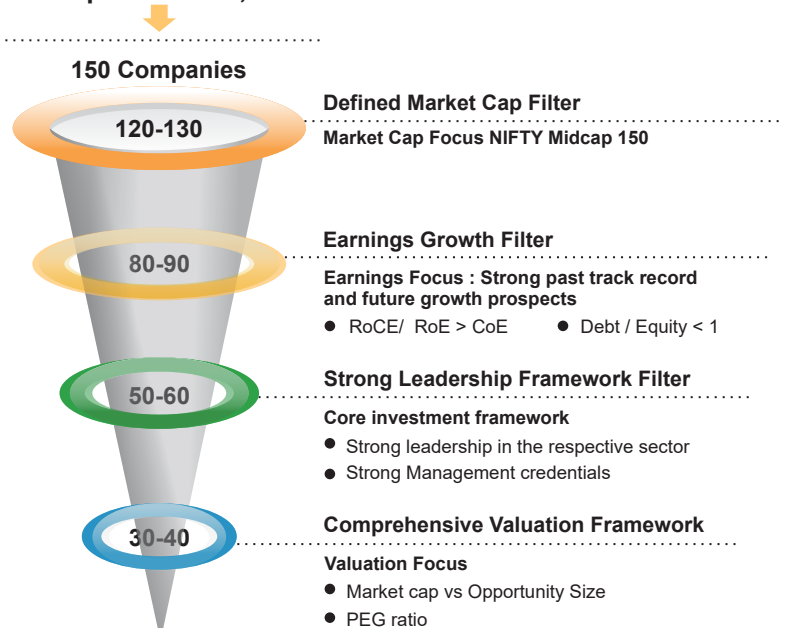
150 Companies

120-130

Defined Market Cap Filter

Market Cap Focus NIFTY Midcap 150

80-90

Earnings Growth Filter

Earnings Focus : Strong past track record and future growth prospects

- RoCE/ RoE > CoE
- Debt / Equity < 1

50-60

Strong Leadership Framework Filter

Core investment framework

- Strong leadership in the respective sector
- Strong Management credentials

30-40

Comprehensive Valuation Framework

Valuation Focus

- Market cap vs Opportunity Size
- PEG ratio